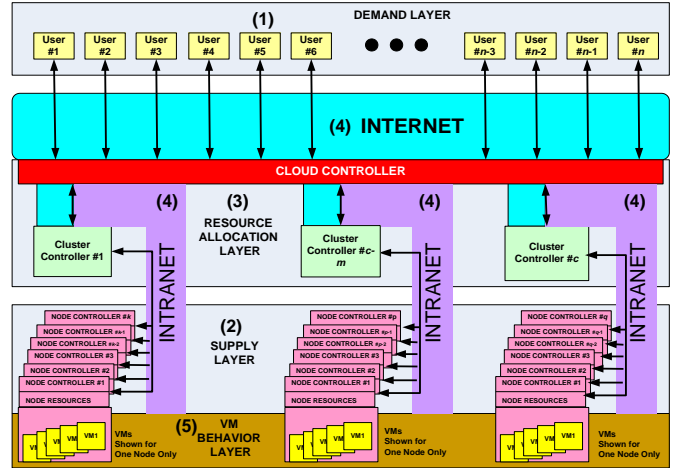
(1)

DEMAND LAYER

User #1

User #2

User #3

User #4

User #5

User #6

User #n-3

User #n-2

User #n-1

User #n

(4) INTERNET

CLOUD CONTROLLER

(4)

(3) RESOURCE ALLOCATION LAYER

(4)

(4)

Cluster Controller #1

Cluster Controller #c-m

Cluster Controller #c

INTRANET

INTRANET

INTRANET

(2) SUPPLY LAYER

NODE CONTROLLER #k

NODE CONTROLLER #k-1

NODE CONTROLLER #k-2

NODE CONTROLLER #3

NODE CONTROLLER #2

NODE CONTROLLER #1

NODE RESOURCES

NODE CONTROLLER #p

NODE CONTROLLER #p-1

NODE CONTROLLER #p-2

NODE CONTROLLER #3

NODE CONTROLLER #2

NODE CONTROLLER #1

NODE RESOURCES

NODE CONTROLLER #q

NODE CONTROLLER #q-1

NODE CONTROLLER #q-2

NODE CONTROLLER #3

NODE CONTROLLER #2

NODE CONTROLLER #1

NODE RESOURCES

(5) VM BEHAVIOR LAYER

VM1

VMs Shown for One Node Only

VM1

VMs Shown for One Node Only

VM1

VMs Shown for One Node Only